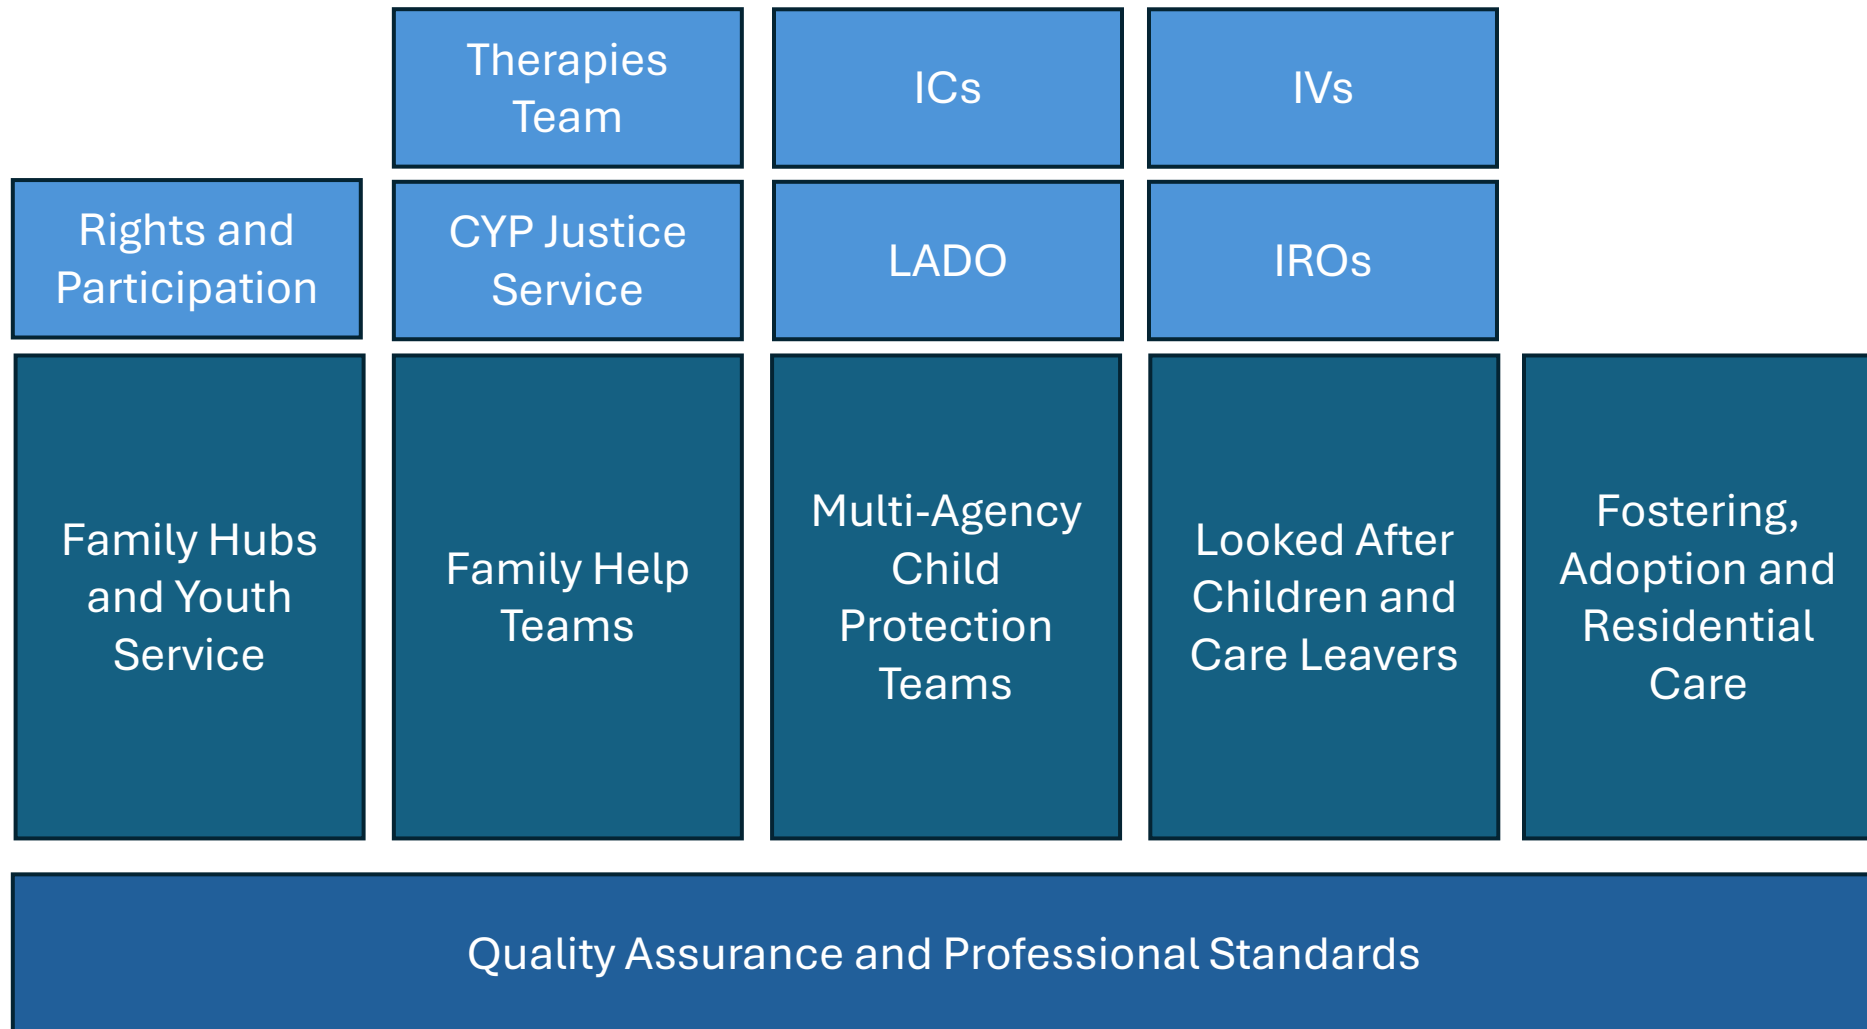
Therapies Team

ICs

IVs

Rights and Participation

CYP Justice Service

LADO

IROs

Family Hubs and Youth Service

Family Help Teams

Multi-Agency Child Protection Teams

Looked After Children and Care Leavers

Fostering, Adoption and Residential Care

Quality Assurance and Professional Standards